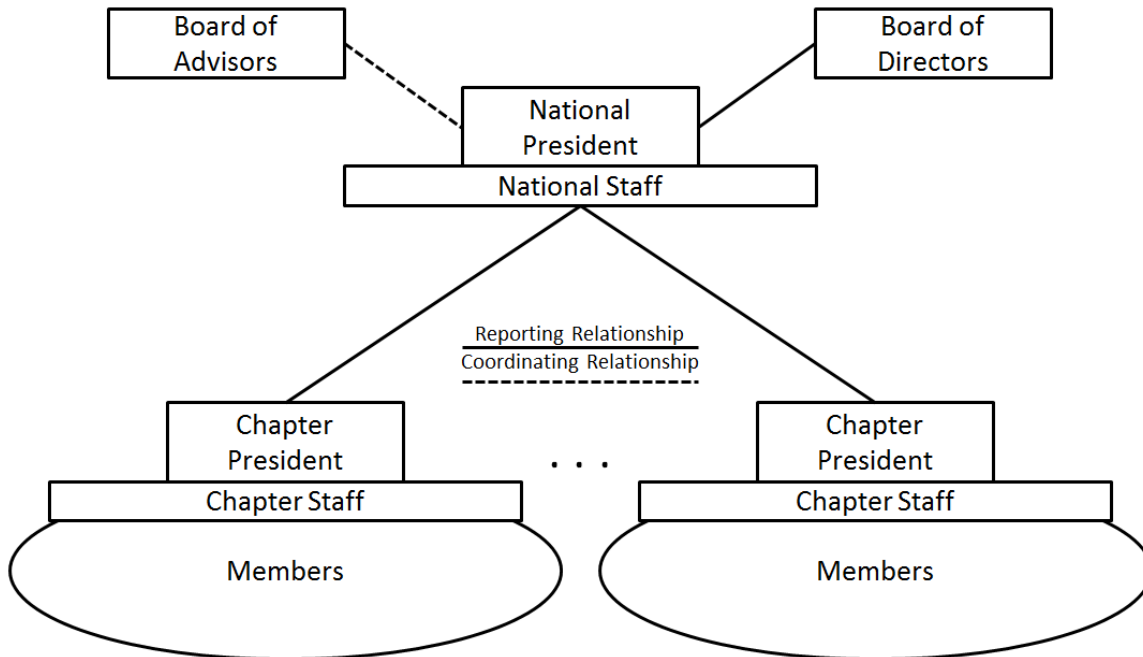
Board of Advisors

Board of Directors

National President

National Staff

Reporting Relationship

Coordinating Relationship

Chapter President

Chapter Staff

Members

. . .

Chapter President

Chapter Staff

Members